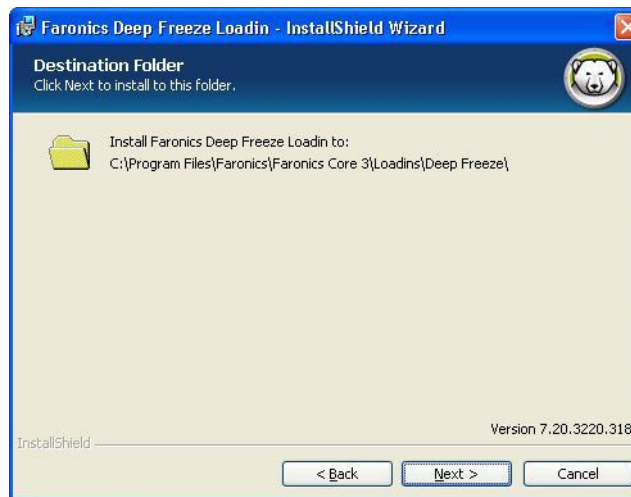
Faronics Deep Freeze Loadin - InstallShield Wizard

Destination Folder
Click Next to install to this folder.

Install Faronics Deep Freeze Loadin to:
C:\Program Files\Faronics\Faronics Core 3\Loadins\Deep Freeze\

Version 7.20.3220.318

InstallShield

< Back

Next >

Cancel